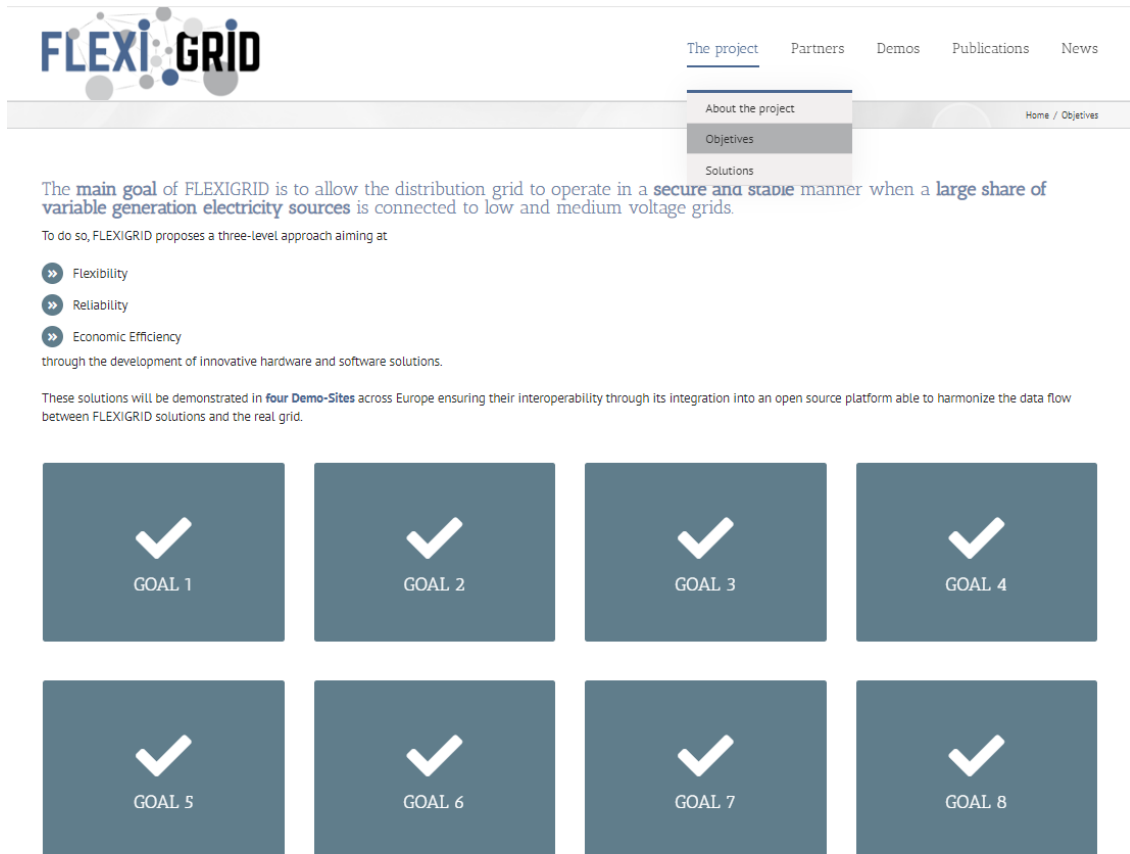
FLEXI GRID

The project Partners Demos Publications News

About the project
Objetives
Solutions

Home / Objetives

The main goal of FLEXIGRID is to allow the distribution grid to operate in a secure and stable manner when a large share of variable generation electricity sources is connected to low and medium voltage grids.

To do so, FLEXIGRID proposes a three-level approach aiming at

Flexibility

Reliability

Economic Efficiency

through the development of innovative hardware and software solutions.

These solutions will be demonstrated in four Demo-Sites across Europe ensuring their interoperability through its integration into an open source platform able to harmonize the data flow between FLEXIGRID solutions and the real grid.

GOAL 1

GOAL 2

GOAL 3

GOAL 4

GOAL 5

GOAL 6

GOAL 7

GOAL 8